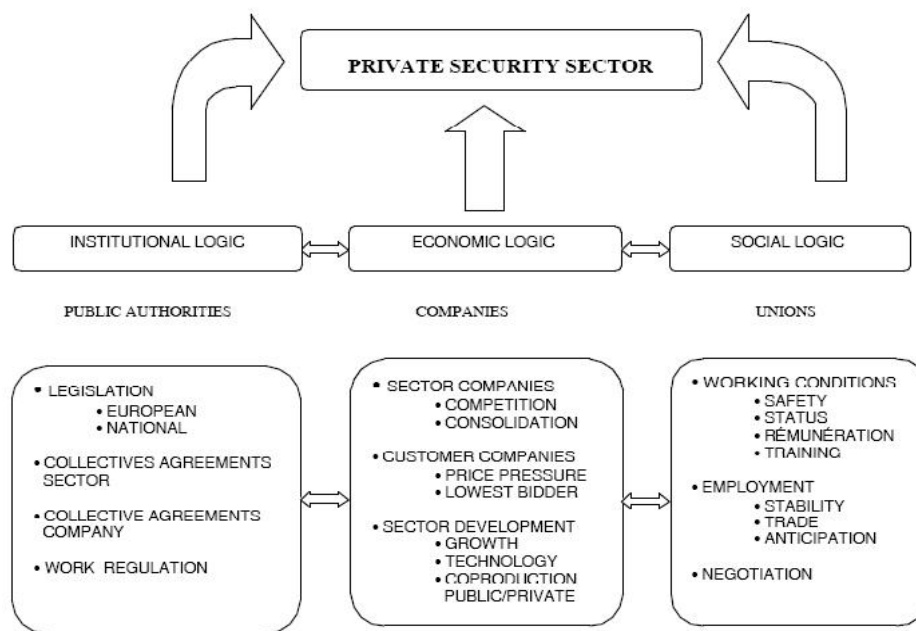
PRIVATE SECURITY SECTOR

INSTITUTIONAL LOGIC

ECONOMIC LOGIC

SOCIAL LOGIC

PUBLIC AUTHORITIES

COMPANIES

UNIONS

• LEGISLATION
• EUROPEAN
• NATIONAL

• COLLECTIVES AGREEMENTS SECTOR

• COLLECTIVE AGREEMENTS COMPANY

• WORK REGULATION

• SECTOR COMPANIES
• COMPETITION
• CONSOLIDATION

• CUSTOMER COMPANIES
• PRICE PRESSURE
• LOWEST BIDDER

• SECTOR DEVELOPMENT
• GROWTH
• TECHNOLOGY
• COPRODUCTION PUBLIC/PRIVATE

• WORKING CONDITIONS
• SAFETY
• STATUS
• RÉMUNÉRATION
• TRAINING

• EMPLOYMENT
• STABILITY
• TRADE
• ANTICIPATION

• NEGOTIATION